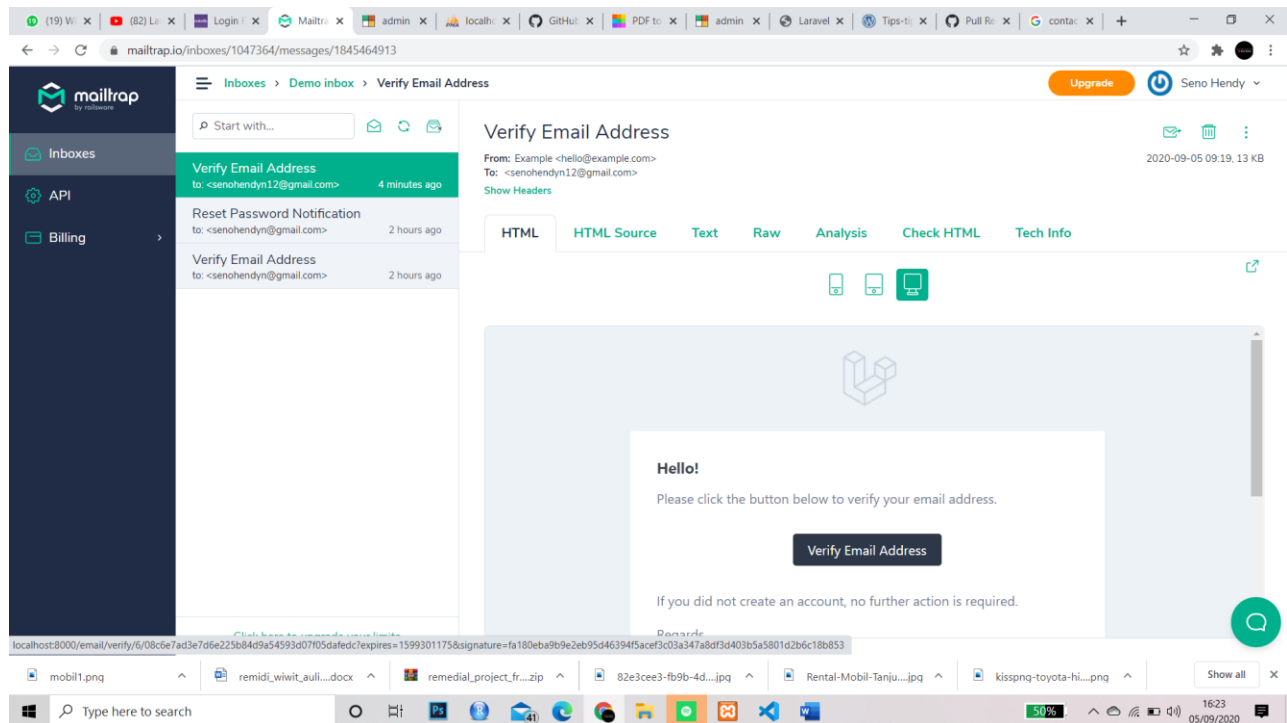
(19) W ×
(82) La ×
Login ×
Mailtra ×
admin ×
localho ×
GitHub ×
PDF to ×
admin ×
Laravel ×
Tips-tr ×
Pull Re ×
G contac ×
+

mailtrap.io/inboxes/1047364/messages/1845464913

mailtrap by railsware

Inboxes
API
Billing

Inboxes › Demo inbox › Verify Email Address

Upgrade
Seno Hendy

Start with...

Verify Email Address
to: <senohendyn12@gmail.com> 4 minutes ago

Reset Password Notification
to: <senohendyn@gmail.com> 2 hours ago

Verify Email Address
to: <senohendyn@gmail.com> 2 hours ago

Verify Email Address
From: Example <hello@example.com>
To: <senohendyn12@gmail.com>
Show Headers

2020-09-05 09:19, 13 KB

HTML HTML Source Text Raw Analysis Check HTML Tech Info

Hello!
Please click the button below to verify your email address.

Verify Email Address

If you did not create an account, no further action is required.

Regards

Click here to upgrade your limits

localhost:8000/email/verify/6/08c6e7ad3e7d6e225b84d9a54593d07f05dafedc?expires=1599301175&signature=fa180eba9b9e2eb95d46394f5acef3c03a347a8df3d403b5a5801d2b6c18b853

mobil1.png
remidi_wiwit_auli....docx
remedial_project_fr....zip
82e3cee3-fb9b-4d....jpg
Rental-Mobil-Tanju....jpg
kisspng-toyota-hi....png
Show all

Type here to search
41
50%
16:23
05/09/2020